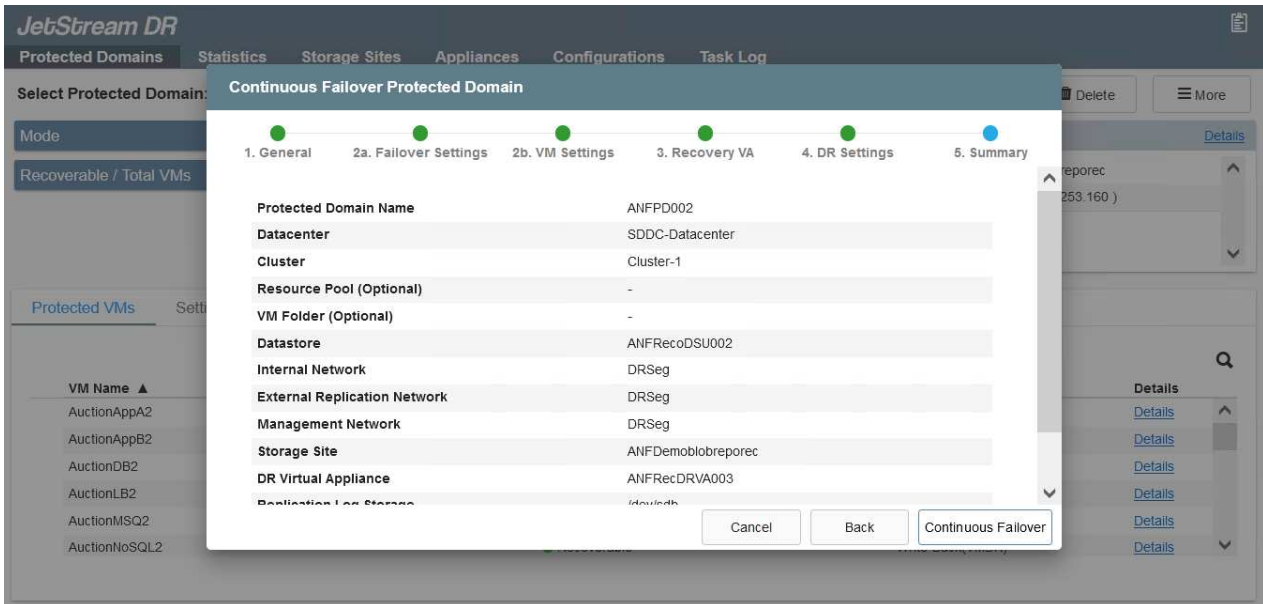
JetStream DR

Protected Domains Statistics Storage Sites Appliances Configurations Task Log

Select Protected Domain:

Delete More

Mode

Details

Recoverable / Total VMs

reporec

253.160 )

Protected VMs Setti

VM Name ▲

AuctionAppA2

AuctionAppB2

AuctionDB2

AuctionLB2

AuctionMSQ2

AuctionNoSQL2

Details

Details

Details

Details

Details

Details

Details

Continuous Failover Protected Domain

1. General 2a. Failover Settings 2b. VM Settings 3. Recovery VA 4. DR Settings 5. Summary

| | |
|---|---|
| Protected Domain Name | ANFPD002 |
| Datacenter | SDDC-Datacenter |
| Cluster | Cluster-1 |
| Resource Pool (Optional) | - |
| VM Folder (Optional) | - |
| Datastore | ANFRecoDSU002 |
| Internal Network | DRSeg |
| External Replication Network | DRSeg |
| Management Network | DRSeg |
| Storage Site | ANFDemoblobreporec |
| DR Virtual Appliance | ANFRecDRVA003 |
| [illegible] | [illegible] |

Cancel Back Continuous Failover